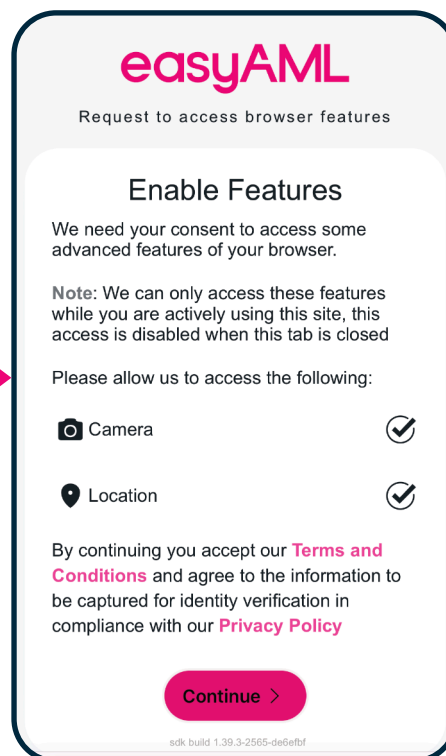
easyAML

Request to access browser features

Enable Features

We need your consent to access some advanced features of your browser.

Note: We can only access these features while you are actively using this site, this access is disabled when this tab is closed

Please allow us to access the following:

Camera

Location

By continuing you accept our Terms and Conditions and agree to the information to be captured for identity verification in compliance with our Privacy Policy

Continue >

sdk build 1.39.3-2565-de6efbf